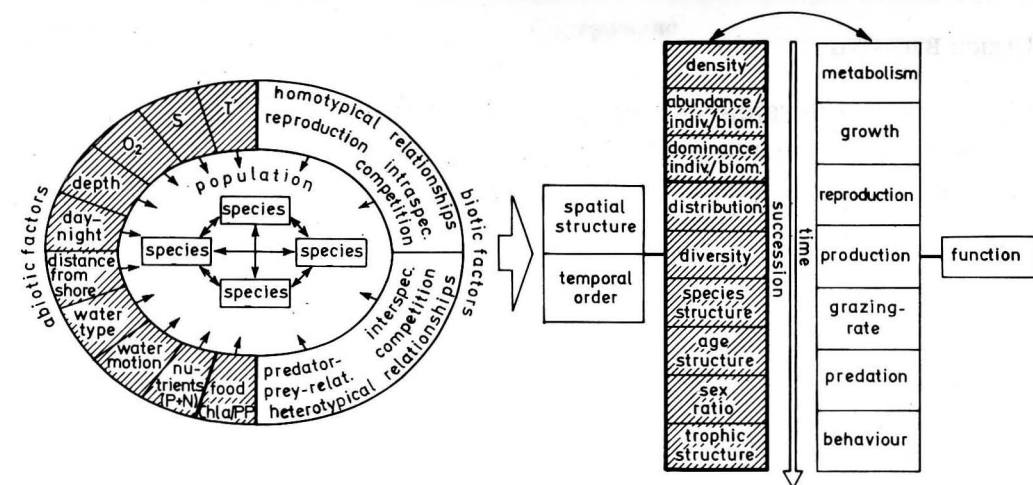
abiotic factors
depth
O2
S
T
day-night
distance from shore
water type
water motion
nutrients (P+N)
food Chla/PP
homotypical relationships
reproduction
intraspec. competition
biotic factors
interspec. competition
relationships
predator-prey-relat.
heterotypical
population
species
species
species
species

spatial structure
temporal order

density
abundance/ indiv/biom.
dominance indiv/biom.
distribution
diversity
species structure
age structure
sex ratio
trophic structure
succession
time

metabolism
growth
reproduction
production
grazing-rate
predation
behaviour

function